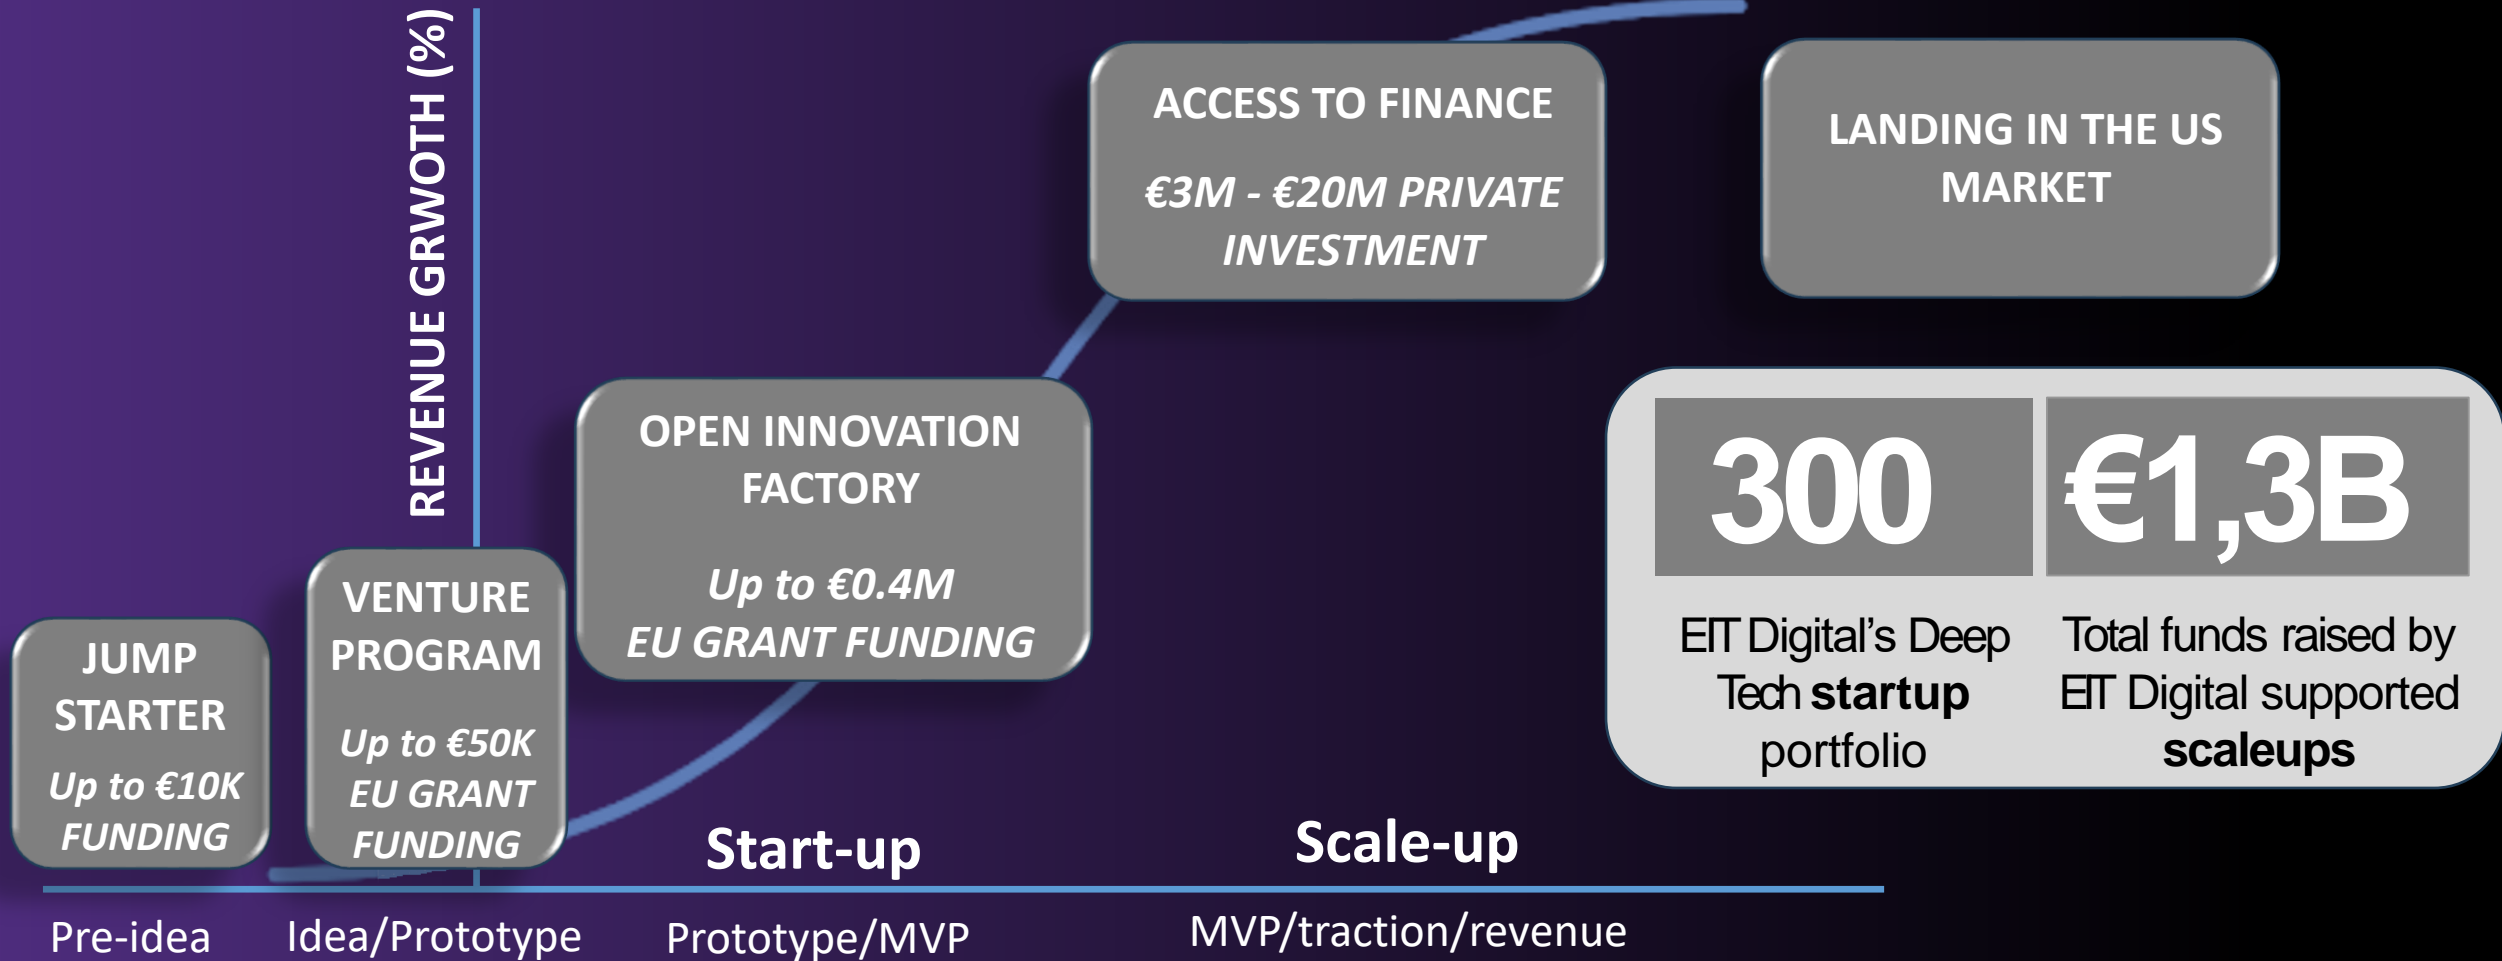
REVENUE GRWOTH (%)

ACCESS TO FINANCE

€3M - €20M PRIVATE INVESTMENT

LANDING IN THE US MARKET

OPEN INNOVATION FACTORY

Up to €0.4M EU GRANT FUNDING

300

EIT Digital's Deep Tech **startup** portfolio

€1,3B

Total funds raised by EIT Digital supported **scaleups**

VENTURE PROGRAM

Up to €50K EU GRANT FUNDING

JUMP STARTER

Up to €10K FUNDING

Start-up

Scale-up

Pre-idea

Idea/Prototype

Prototype/MVP

MVP/traction/revenue